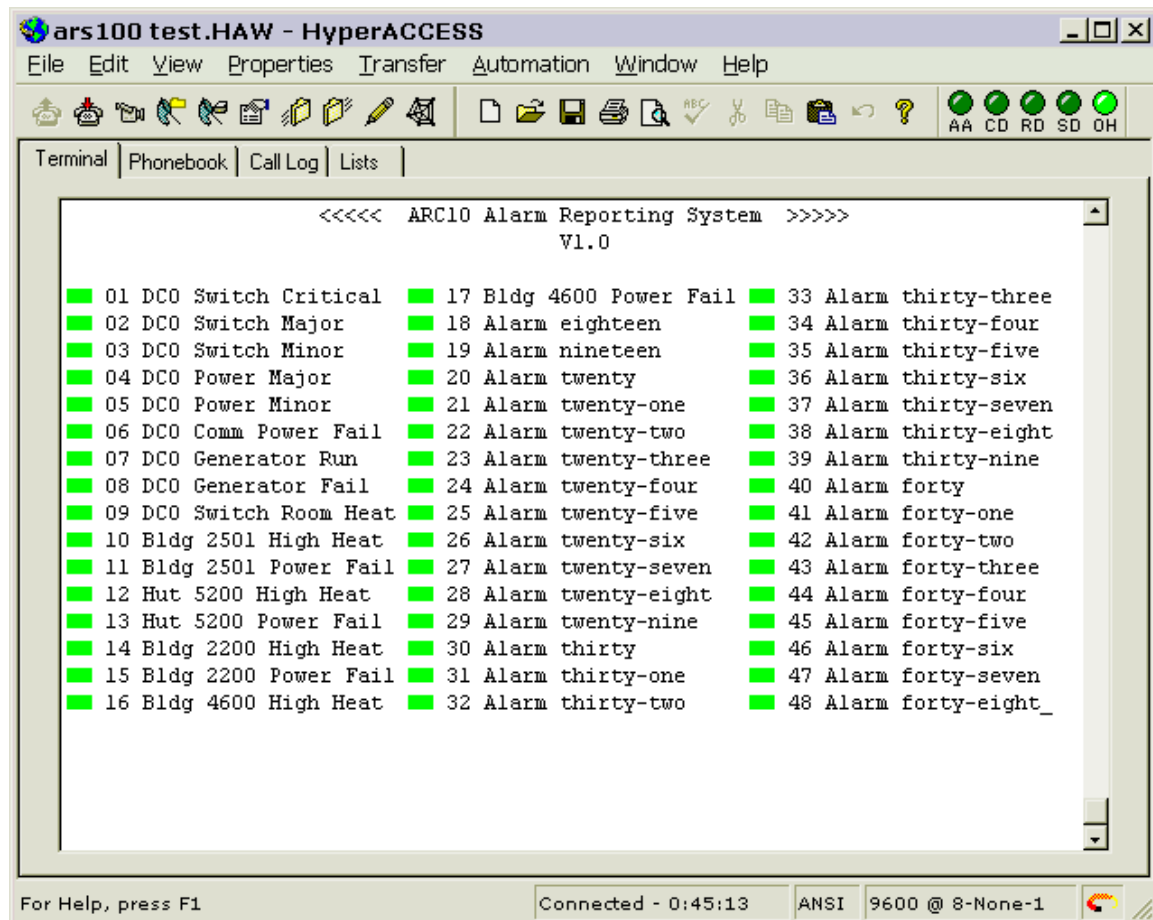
ars100 test.HAW - HyperACCESS

File Edit View Properties Transfer Automation Window Help

AA CD RD SD OH

Terminal | Phonebook | Call Log | Lists

<<<<< ARC10 Alarm Reporting System >>>>>
V1.0

01 DCO Switch Critical
02 DCO Switch Major
03 DCO Switch Minor
04 DCO Power Major
05 DCO Power Minor
06 DCO Comm Power Fail
07 DCO Generator Run
08 DCO Generator Fail
09 DCO Switch Room Heat
10 Bldg 2501 High Heat
11 Bldg 2501 Power Fail
12 Hut 5200 High Heat
13 Hut 5200 Power Fail
14 Bldg 2200 High Heat
15 Bldg 2200 Power Fail
16 Bldg 4600 High Heat

17 Bldg 4600 Power Fail
18 Alarm eighteen
19 Alarm nineteen
20 Alarm twenty
21 Alarm twenty-one
22 Alarm twenty-two
23 Alarm twenty-three
24 Alarm twenty-four
25 Alarm twenty-five
26 Alarm twenty-six
27 Alarm twenty-seven
28 Alarm twenty-eight
29 Alarm twenty-nine
30 Alarm thirty
31 Alarm thirty-one
32 Alarm thirty-two

33 Alarm thirty-three
34 Alarm thirty-four
35 Alarm thirty-five
36 Alarm thirty-six
37 Alarm thirty-seven
38 Alarm thirty-eight
39 Alarm thirty-nine
40 Alarm forty
41 Alarm forty-one
42 Alarm forty-two
43 Alarm forty-three
44 Alarm forty-four
45 Alarm forty-five
46 Alarm forty-six
47 Alarm forty-seven
48 Alarm forty-eight_

For Help, press F1 | Connected - 0:45:13 | ANSI | 9600 @ 8-None-1